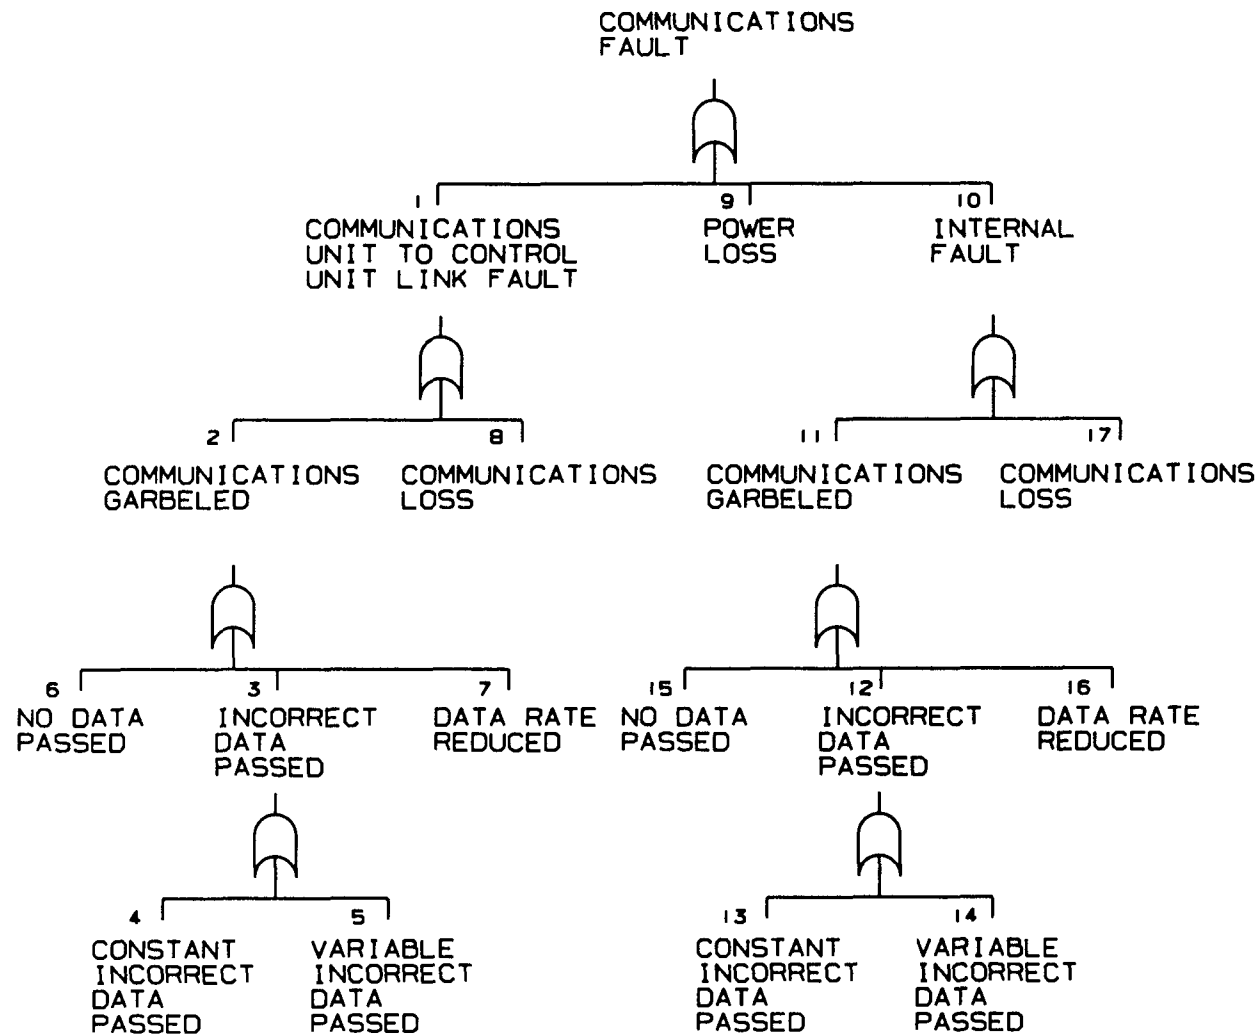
COMMUNICATIONS FAULT

1
COMMUNICATIONS UNIT TO CONTROL UNIT LINK FAULT

9
POWER LOSS

10
INTERNAL FAULT

2
COMMUNICATIONS GARBELED

8
COMMUNICATIONS LOSS

11
COMMUNICATIONS GARBELED

17
COMMUNICATIONS LOSS

6
NO DATA PASSED

3
INCORRECT DATA PASSED

7
DATA RATE REDUCED

15
NO DATA PASSED

12
INCORRECT DATA PASSED

16
DATA RATE REDUCED

4
CONSTANT INCORRECT DATA PASSED

5
VARIABLE INCORRECT DATA PASSED

13
CONSTANT INCORRECT DATA PASSED

14
VARIABLE INCORRECT DATA PASSED